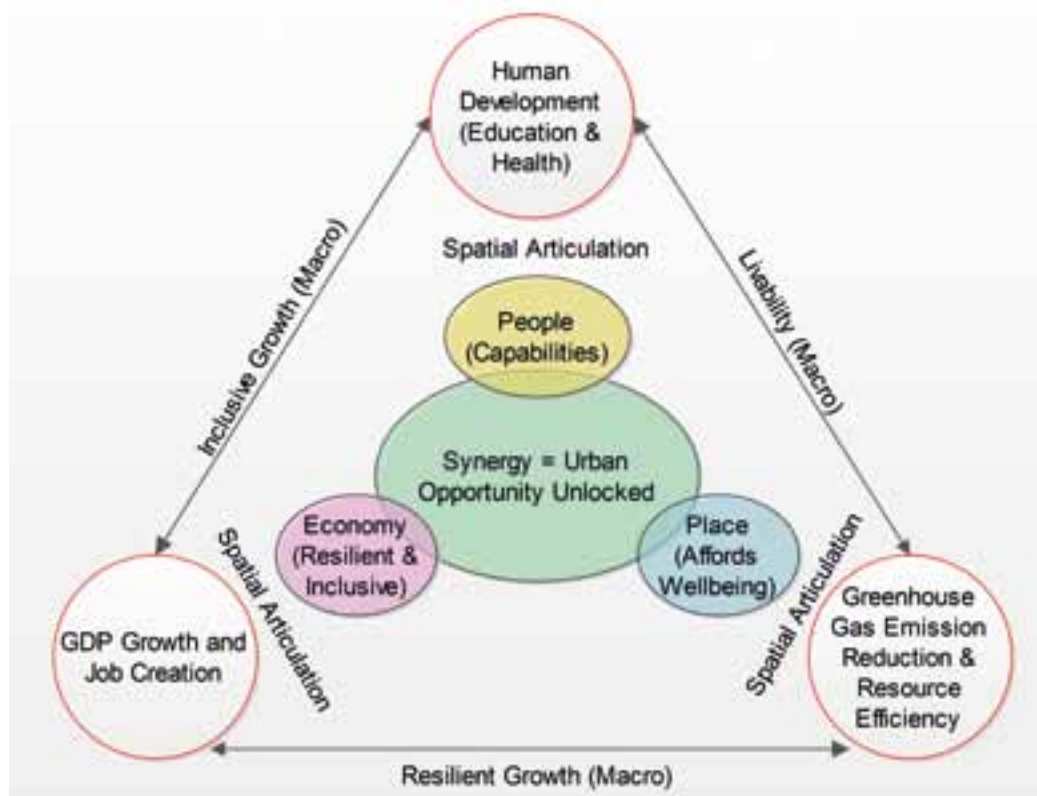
Human Development (Education & Health)

Spatial Articulation

Inclusive Growth (Macro)

Livability (Macro)

People (Capabilities)

Synergy = Urban Opportunity Unlocked

Economy (Resilient & Inclusive)

Place (Affords Wellbeing)

Spatial Articulation

Spatial Articulation

GDP Growth and Job Creation

Greenhouse Gas Emission Reduction & Resource Efficiency

Resilient Growth (Macro)